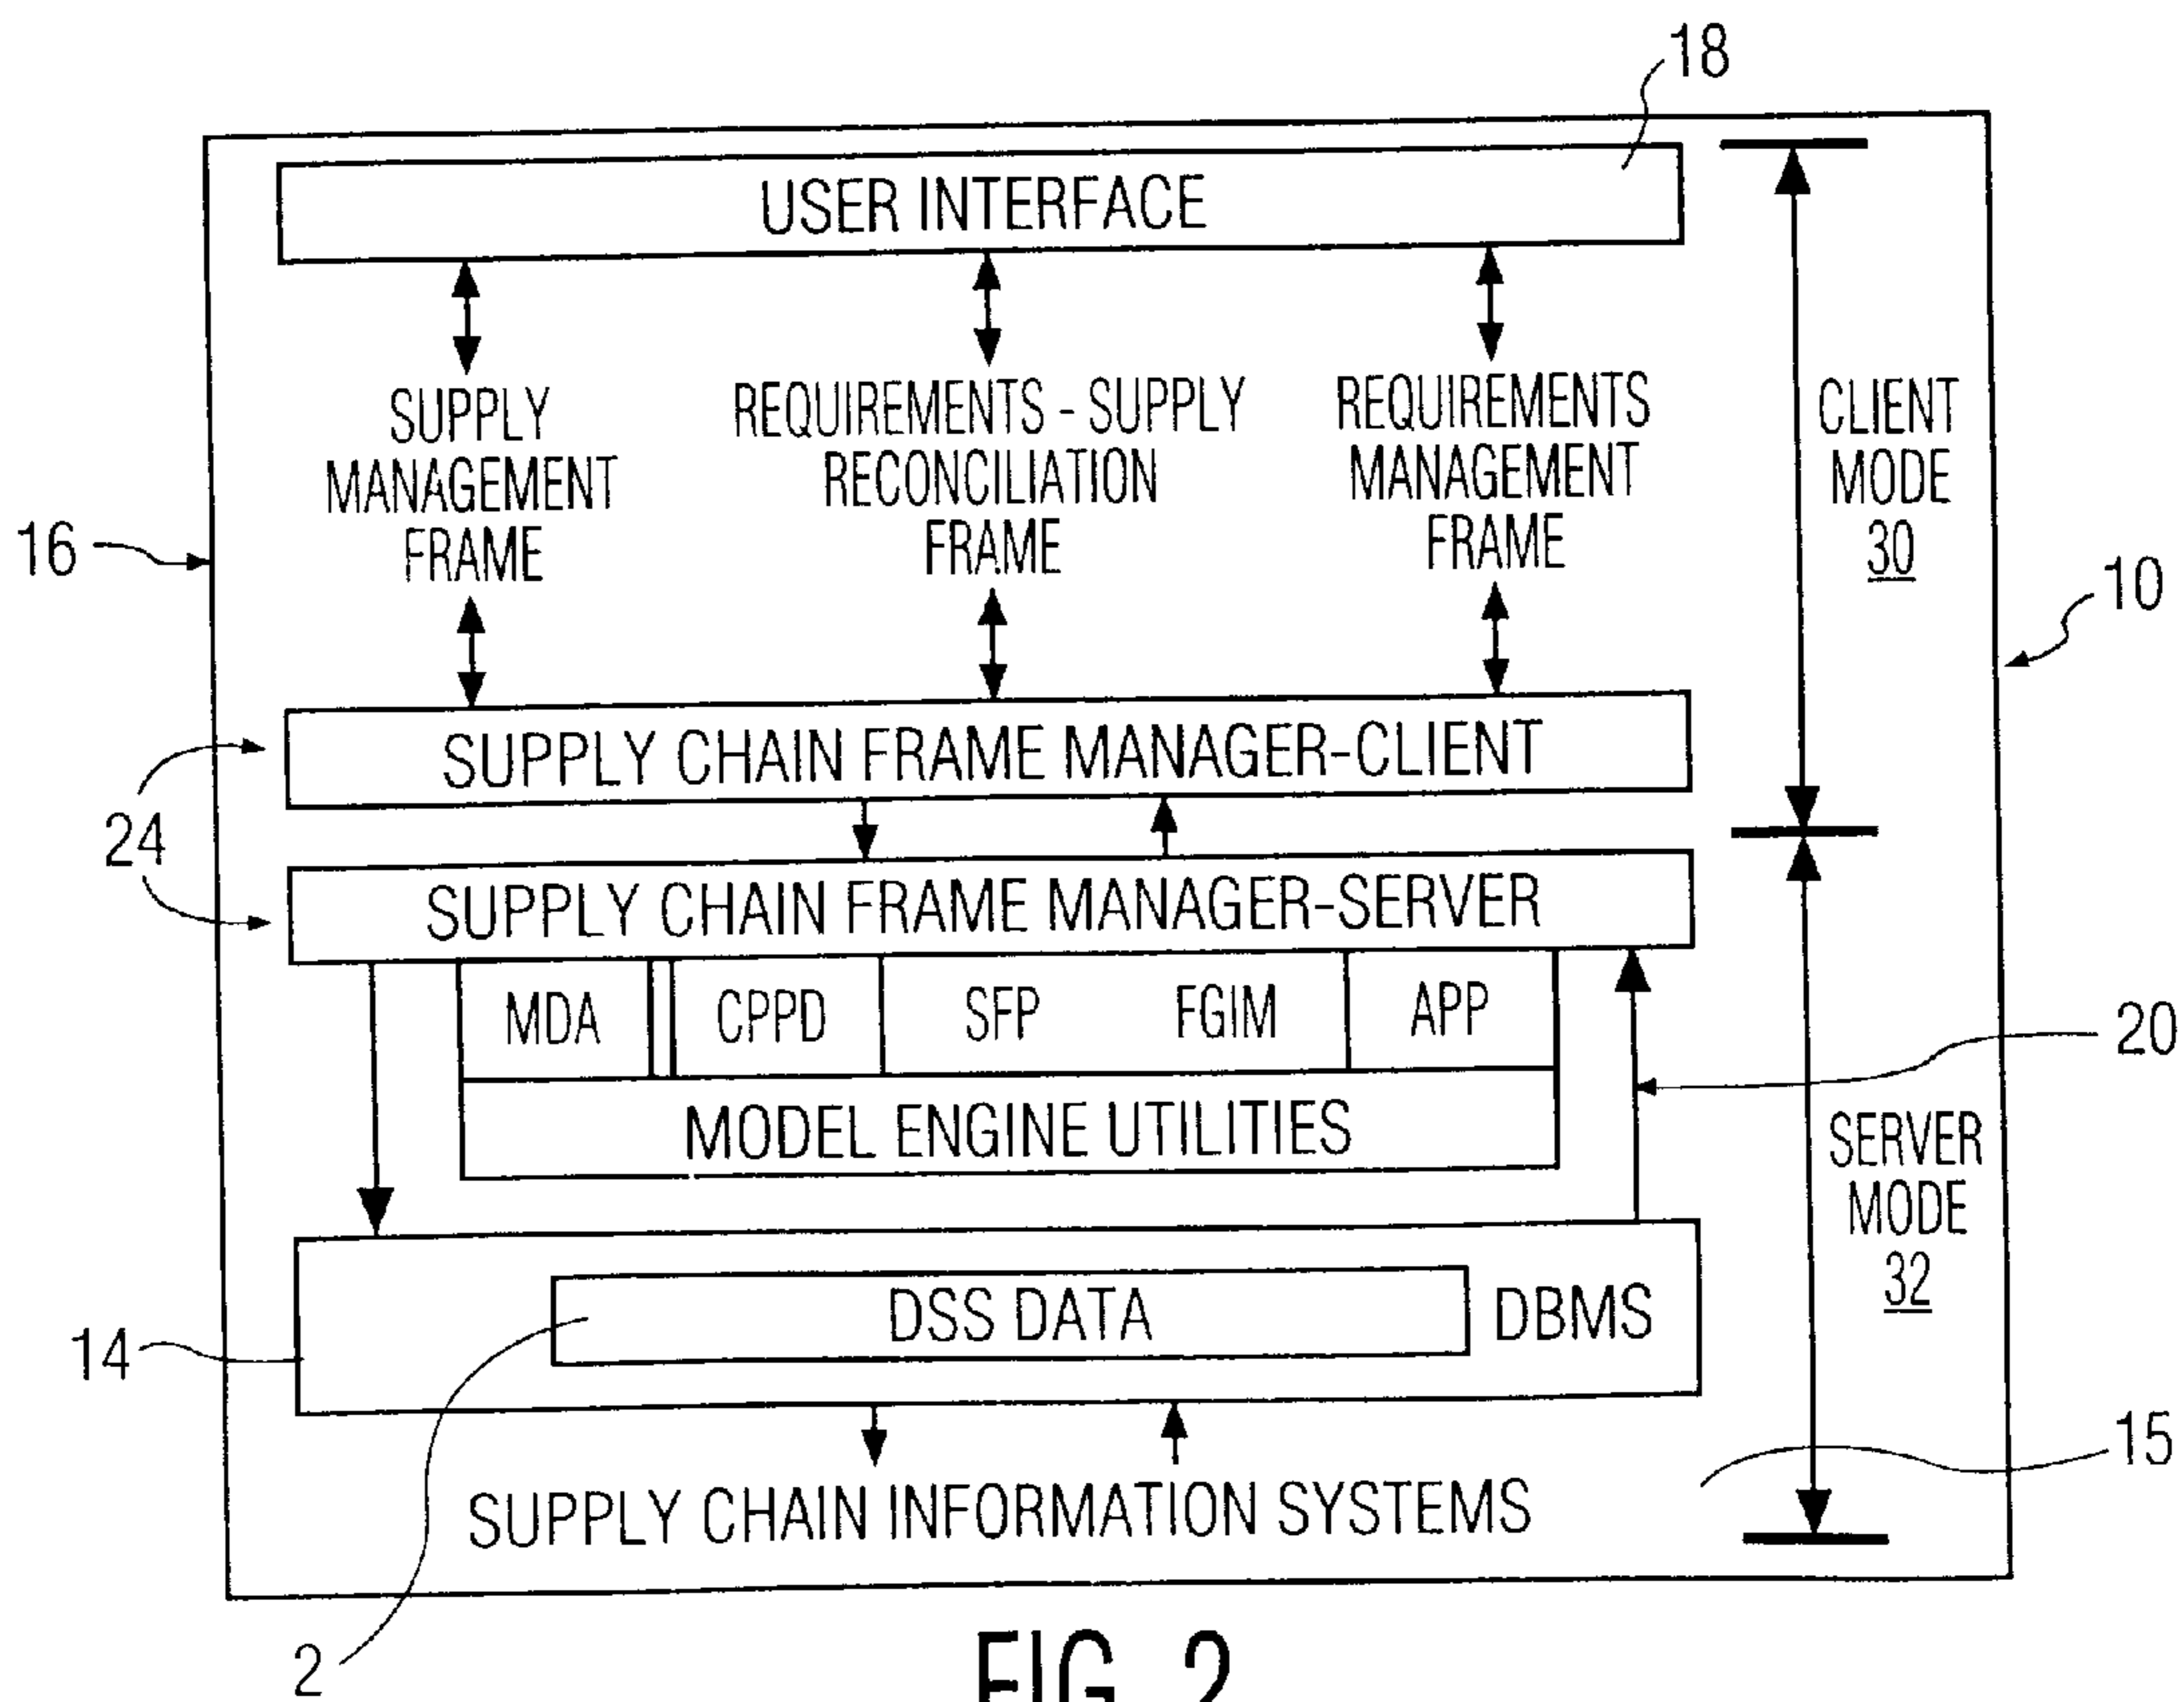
18

USER INTERFACE

SUPPLY MANAGEMENT FRAME

REQUIREMENTS - SUPPLY RECONCILIATION FRAME

REQUIREMENTS MANAGEMENT FRAME

CLIENT MODE 30

16

10

SUPPLY CHAIN FRAME MANAGER-CLIENT

24

SUPPLY CHAIN FRAME MANAGER-SERVER

MDA

CPPD

SFP

FGIM

APP

20

MODEL ENGINE UTILITIES

SERVER MODE 32

DSS DATA

DBMS

14

15

SUPPLY CHAIN INFORMATION SYSTEMS

2

FIG. 2